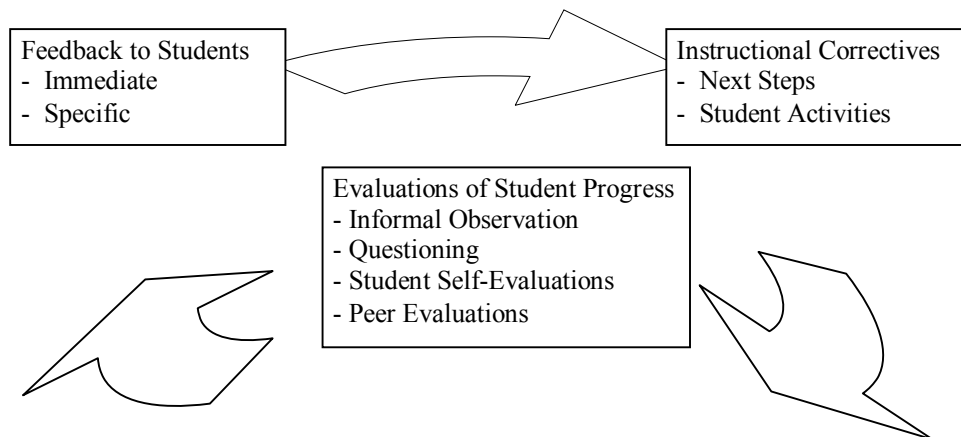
Feedback to Students
- Immediate
- Specific

Instructional Correctives
- Next Steps
- Student Activities

Evaluations of Student Progress
- Informal Observation
- Questioning
- Student Self-Evaluations
- Peer Evaluations